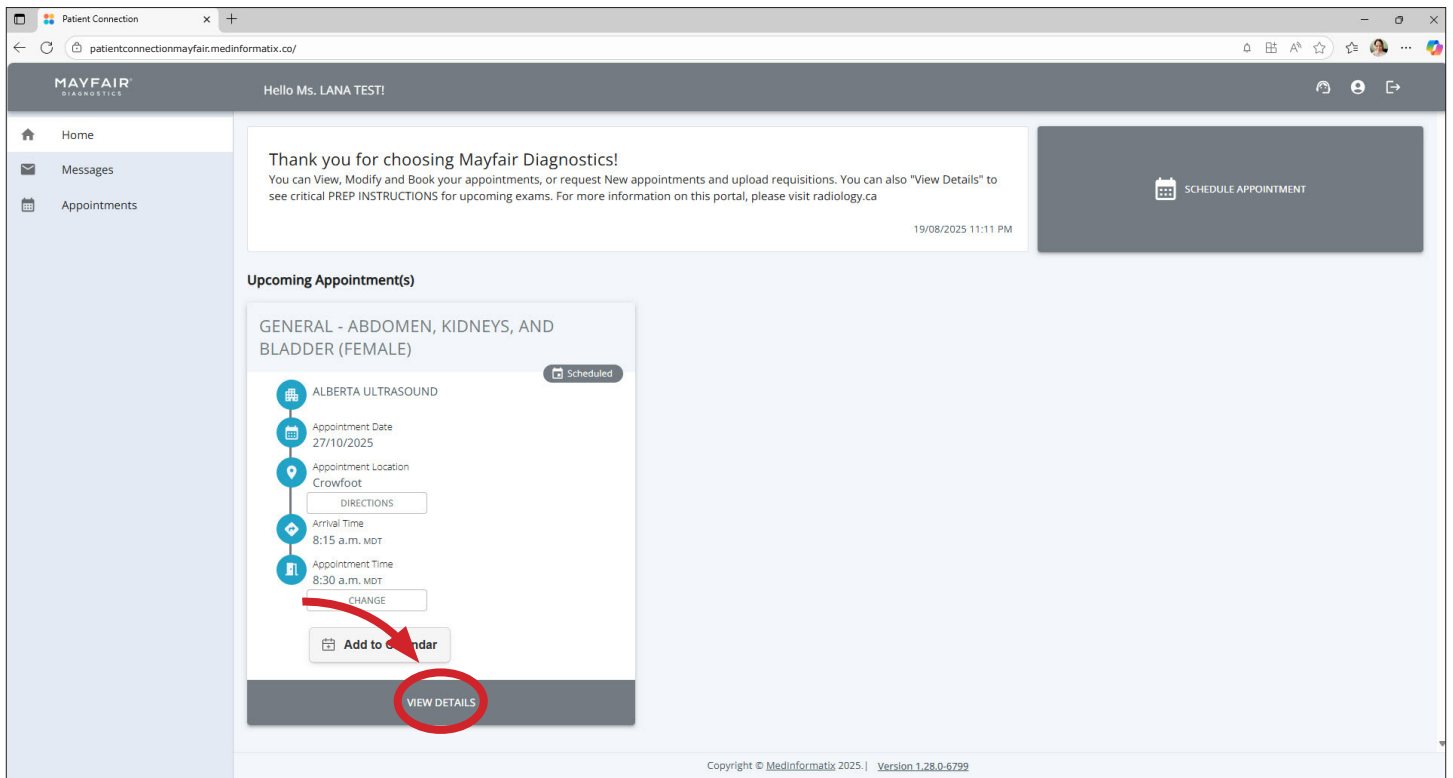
Patient Connection

patientconnectionmayfair.medinformatix.co/

MAYFAIR DIAGNOSTICS

Hello Ms. LANA TEST!

Home

Messages

Appointments

Thank you for choosing Mayfair Diagnostics!

You can View, Modify and Book your appointments, or request New appointments and upload requisitions. You can also "View Details" to see critical PREP INSTRUCTIONS for upcoming exams. For more information on this portal, please visit radiology.ca

19/08/2025 11:11 PM

SCHEDULE APPOINTMENT

Upcoming Appointment(s)

GENERAL - ABDOMEN, KIDNEYS, AND BLADDER (FEMALE)

Scheduled

ALBERTA ULTRASOUND

Appointment Date
27/10/2025

Appointment Location
Crowfoot

DIRECTIONS

Arrival Time
8:15 a.m. MDT

Appointment Time
8:30 a.m. MDT

CHANGE

Add to C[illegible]ndar

VIEW DETAILS

Copyright © MedInformatix 2025.| Version 1.28.0-6799